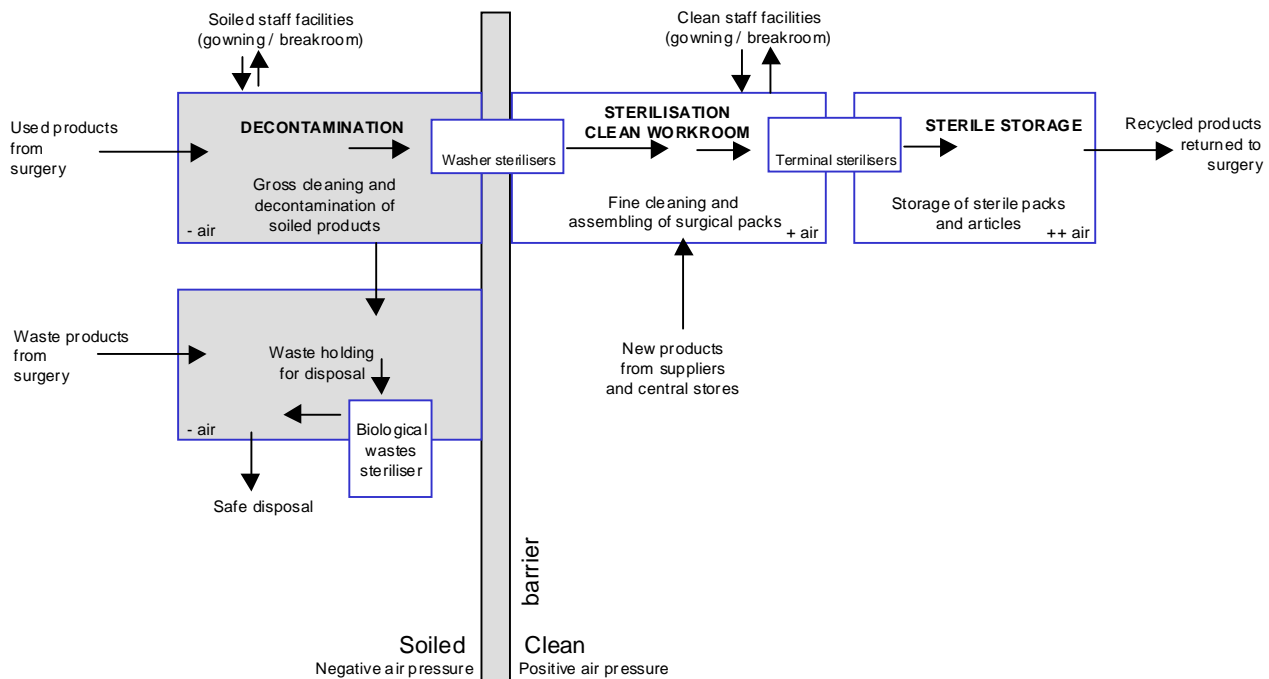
Soiled staff facilities (gowning / breakroom)

Clean staff facilities (gowning / breakroom)

Used products from surgery

DECONTAMINATION

Gross cleaning and decontamination of soiled products

- air

Washer sterilisers

STERILISATION CLEAN WORKROOM

Fine cleaning and assembling of surgical packs

+ air

Terminal sterilisers

STERILE STORAGE

Storage of sterile packs and articles

++ air

Recycled products returned to surgery

Waste products from surgery

Waste holding for disposal

- air

Biological wastes steriliser

Safe disposal

New products from suppliers and central stores

barrier

Soiled
Negative air pressure

Clean
Positive air pressure